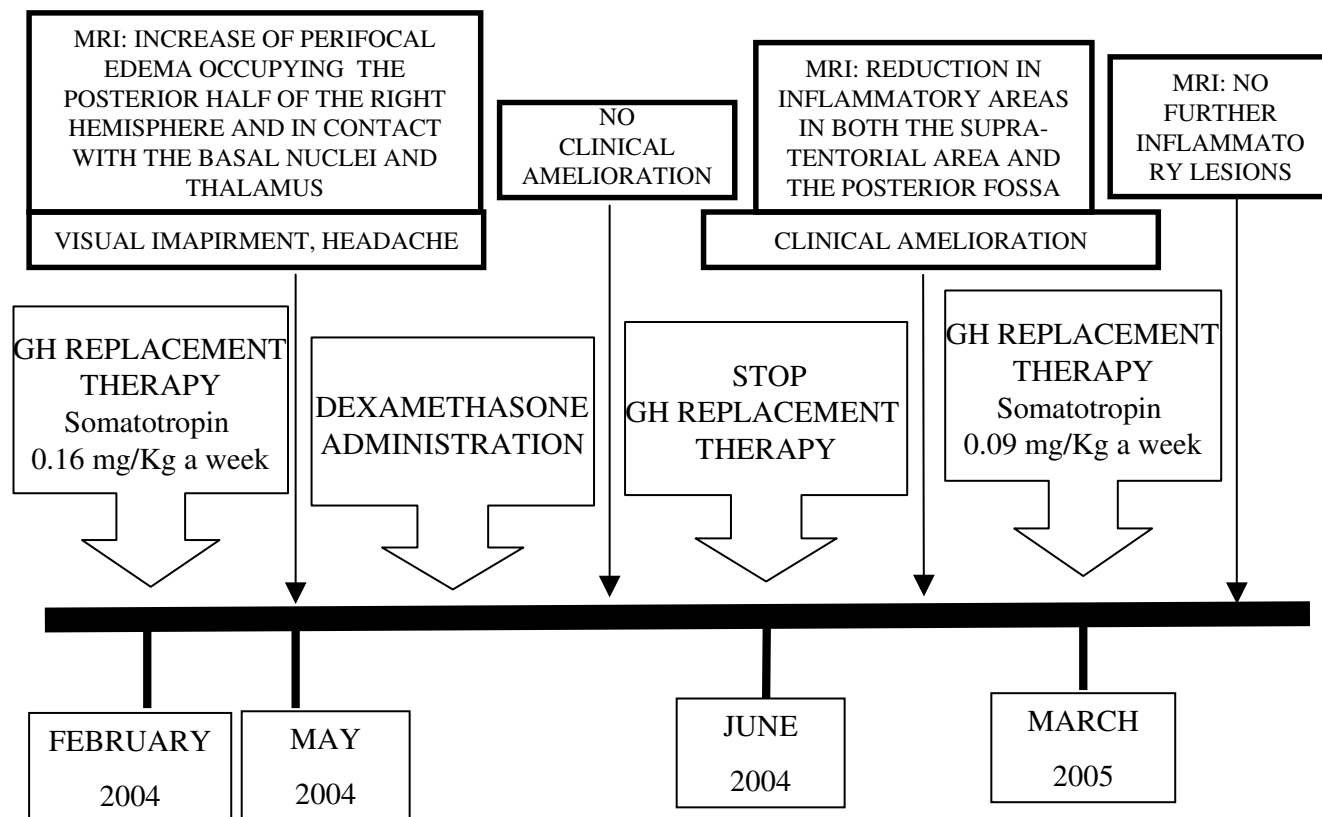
MRI: INCREASE OF PERIFOCAL EDEMA OCCUPYING THE POSTERIOR HALF OF THE RIGHT HEMISPHERE AND IN CONTACT WITH THE BASAL NUCLEI AND THALAMUS

VISUAL IMAPIRMENT, HEADACHE

NO CLINICAL AMELIORATION

MRI: REDUCTION IN INFLAMMATORY AREAS IN BOTH THE SUPRATENTORIAL AREA AND THE POSTERIOR FOSSA

CLINICAL AMELIORATION

MRI: NO FURTHER INFLAMMATORY LESIONS

GH REPLACEMENT THERAPY Somatotropin 0.16 mg/Kg a week

DEXAMETHASONE ADMINISTRATION

STOP GH REPLACEMENT THERAPY

GH REPLACEMENT THERAPY Somatotropin 0.09 mg/Kg a week

FEBRUARY 2004

MAY 2004

JUNE 2004

MARCH 2005